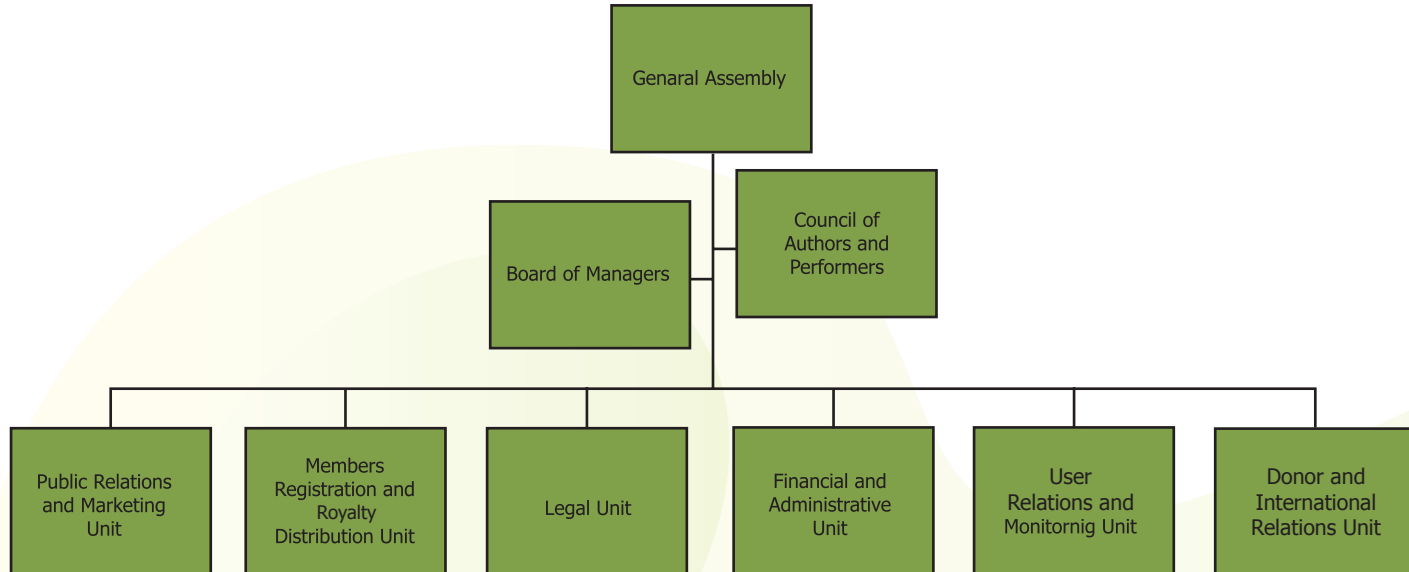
Genaral Assembly

Board of Managers

Council of Authors and Performers

Public Relations and Marketing Unit

Members Registration and Royalty Distribution Unit

Legal Unit

Financial and Administrative Unit

User Relations and Monitornig Unit

Donor and International Relations Unit